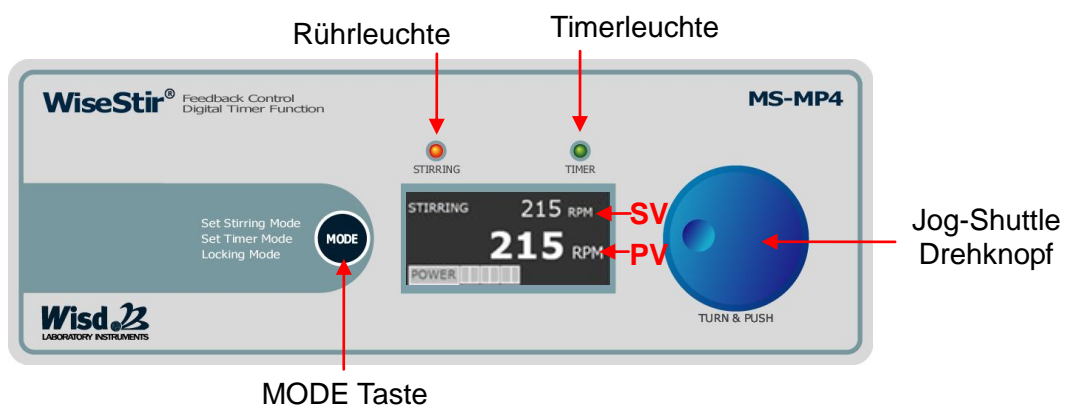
Rührleuchte

Timerleuchte

WiseStir® Feedback Control Digital Timer Function

MS-MP4

STIRRING

TIMER

Set Stirring Mode
Set Timer Mode
Locking Mode

MODE

STIRRING 215 RPM

215 RPM

POWER

SV

PV

Jog-Shuttle Drehknopf

TURN & PUSH

Wisd
LABORATORY INSTRUMENTS

MODE Taste